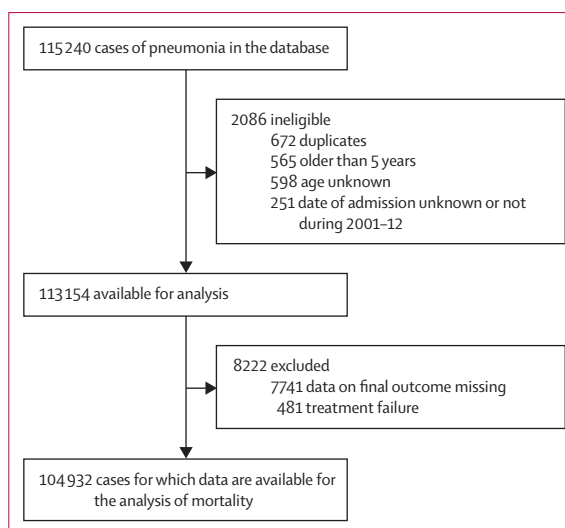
115 240 cases of pneumonia in the database

2086 ineligible
672 duplicates
565 older than 5 years
598 age unknown
251 date of admission unknown or not during 2001–12

113 154 available for analysis

8222 excluded
7741 data on final outcome missing
481 treatment failure

104 932 cases for which data are available for the analysis of mortality